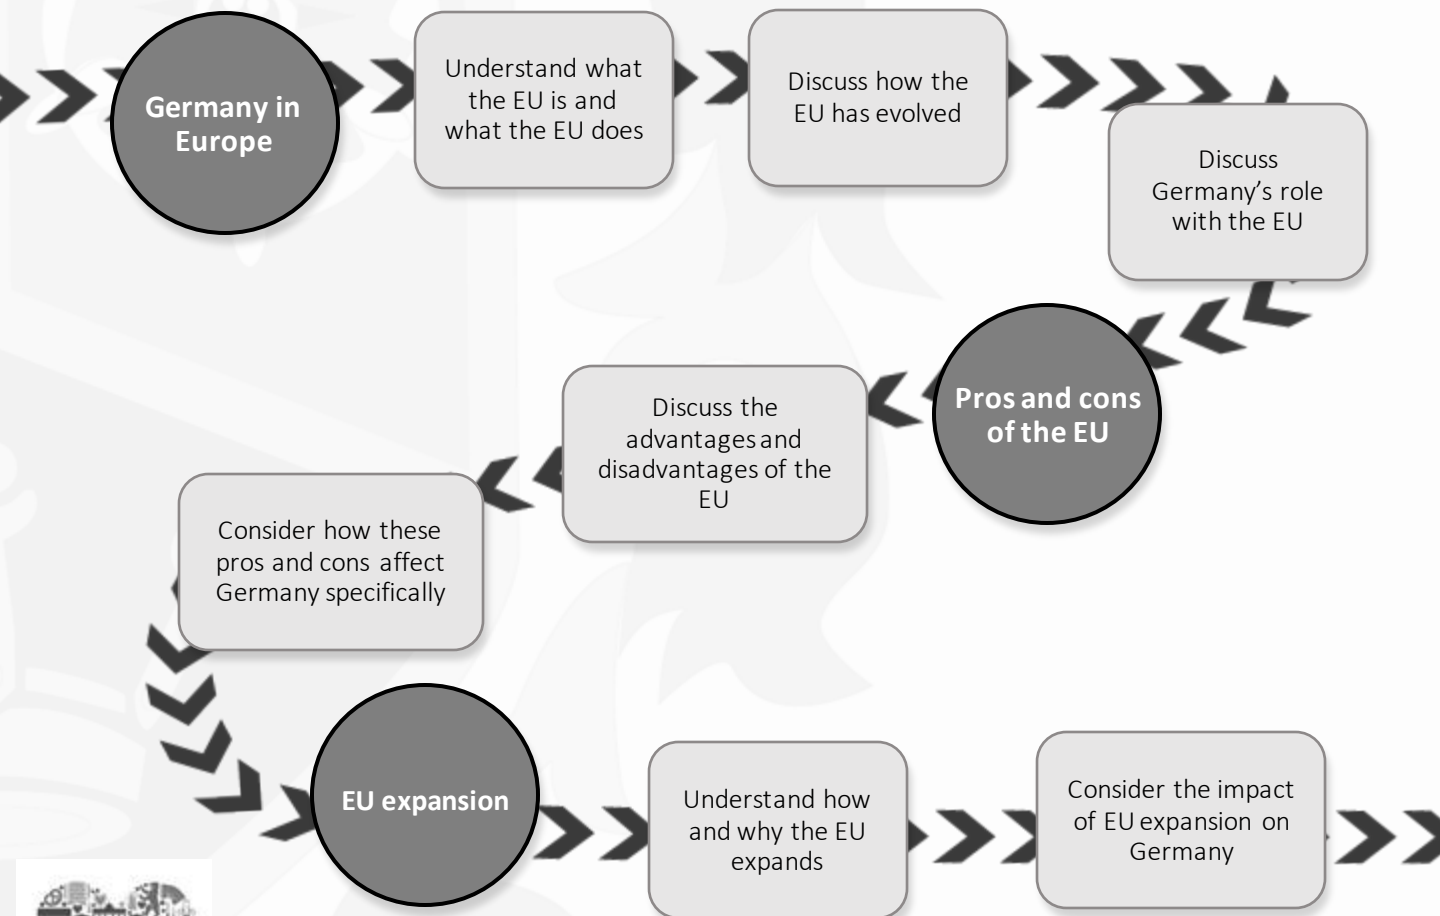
Germany in Europe

Understand what the EU is and what the EU does

Discuss how the EU has evolved

Discuss Germany's role with the EU

Pros and cons of the EU

Discuss the advantages and disadvantages of the EU

Consider how these pros and cons affect Germany specifically

EU expansion

Understand how and why the EU expands

Consider the impact of EU expansion on Germany